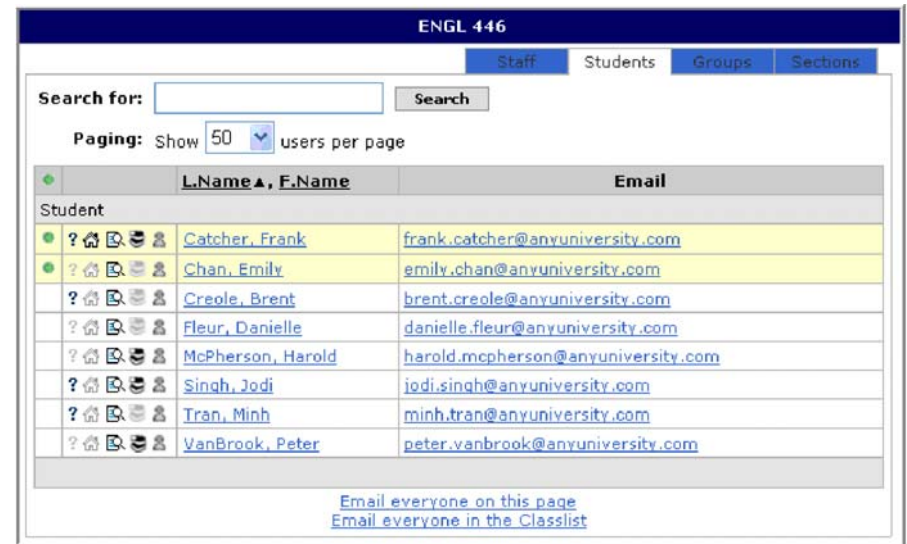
ENGL 446

Staff | Students | Groups | Sections

Search for: [ ] Search

Paging: Show 50 users per page

| | | L.Name ▲, F.Name | Email |
|---|---|---|---|
| Student | | | |
| | ? | Catcher, Frank | frank.catcher@anyuniversity.com |
| | ? | Chan, Emily | emily.chan@anyuniversity.com |
| | ? | Creole, Brent | brent.creole@anyuniversity.com |
| | ? | Fleur, Danielle | danielle.fleur@anyuniversity.com |
| | ? | McPherson, Harold | harold.mcpherson@anyuniversity.com |
| | ? | Singh, Jodi | jodi.singh@anyuniversity.com |
| | ? | Tran, Minh | minh.tran@anyuniversity.com |
| | ? | VanBrook, Peter | peter.vanbrook@anyuniversity.com |

Email everyone on this page
Email everyone in the Classlist